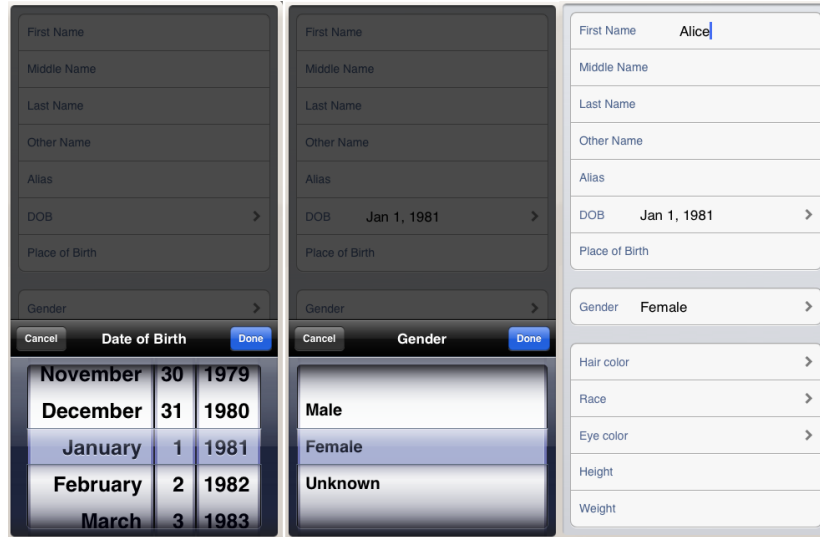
First Name
Middle Name
Last Name
Other Name
Alias
DOB
Place of Birth
Gender
Cancel Date of Birth Done
November 30 1979
December 31 1980
January 1 1981
February 2 1982
March 3 1983

First Name
Middle Name
Last Name
Other Name
Alias
DOB Jan 1, 1981
Place of Birth
Gender
Cancel Gender Done
Male
Female
Unknown

First Name Alice
Middle Name
Last Name
Other Name
Alias
DOB Jan 1, 1981
Place of Birth
Gender Female
Hair color
Race
Eye color
Height
Weight